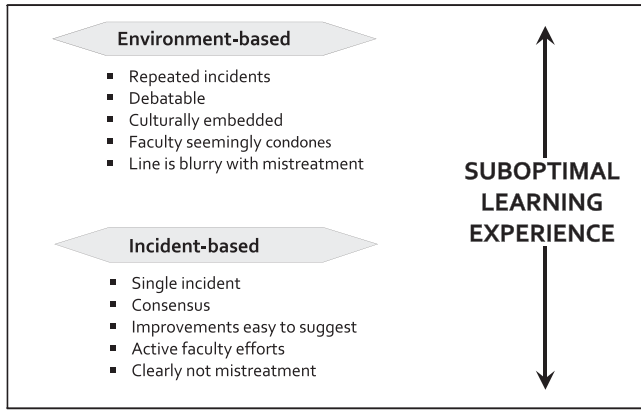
Environment-based

- Repeated incidents
- Debatable
- Culturally embedded
- Faculty seemingly condones
- Line is blurry with mistreatment

SUBOPTIMAL LEARNING EXPERIENCE

Incident-based

- Single incident
- Consensus
- Improvements easy to suggest
- Active faculty efforts
- Clearly not mistreatment